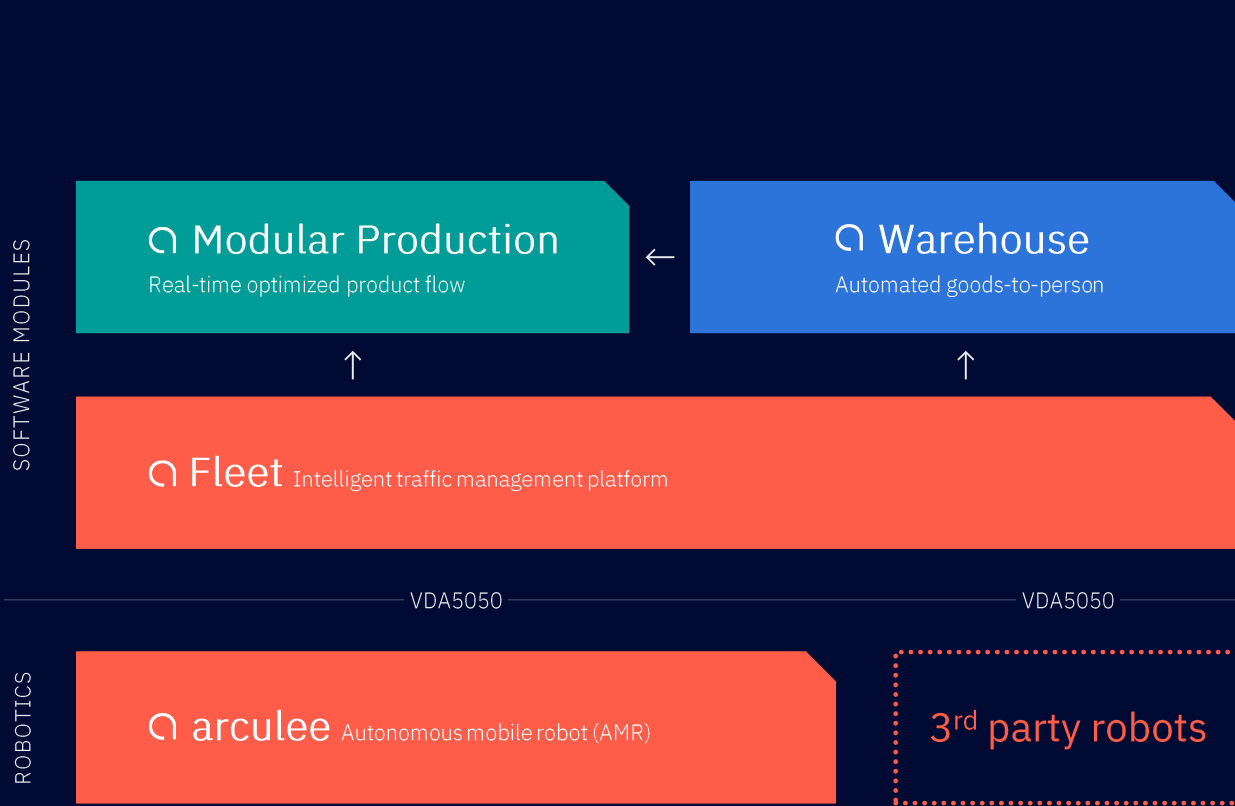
SOFTWARE MODULES

Modular Production
Real-time optimized product flow

←

Warehouse
Automated goods-to-person

↑

↑

Fleet Intelligent traffic management platform

VDA5050

VDA5050

ROBOTICS

arculee Autonomous mobile robot (AMR)

3$^{rd}$ party robots